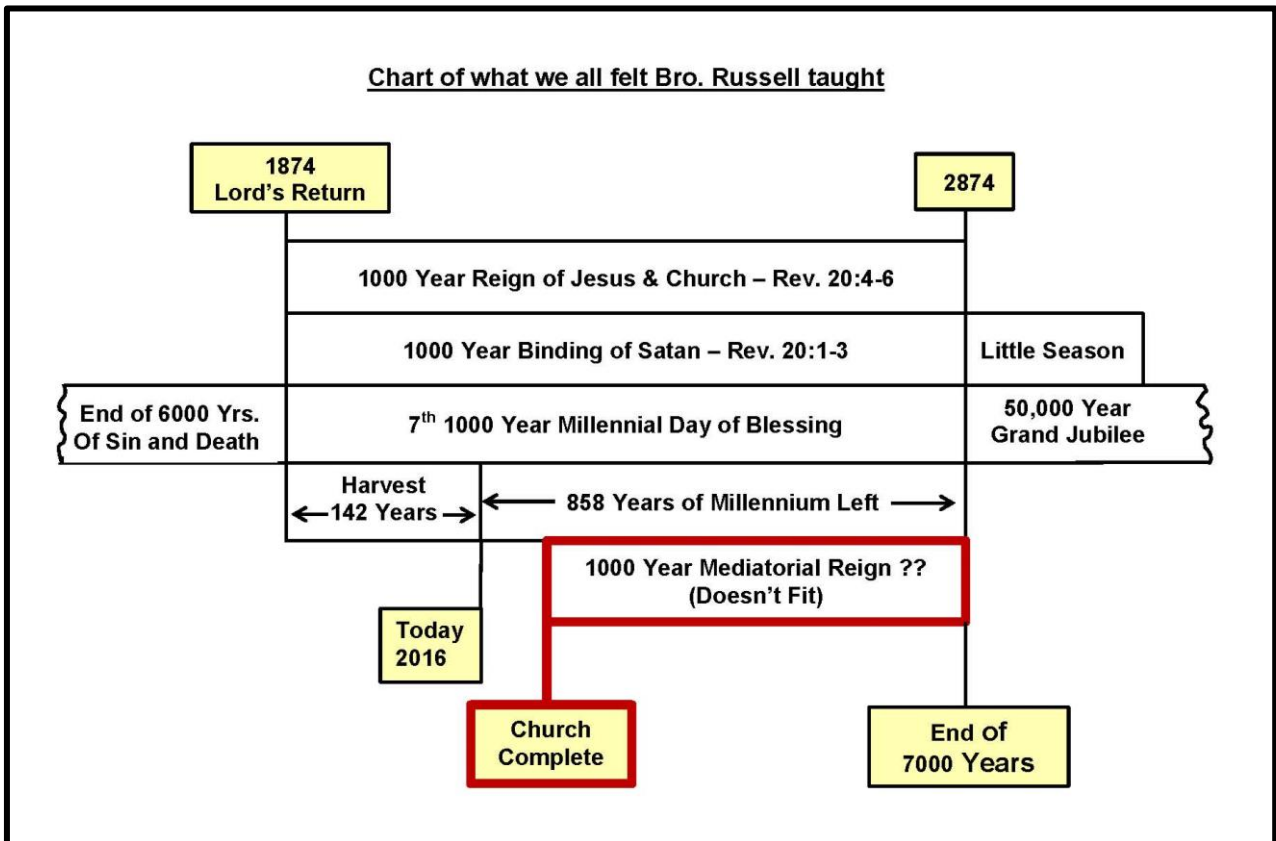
Chart of what we all felt Bro. Russell taught

1874
Lord's Return

2874

1000 Year Reign of Jesus & Church – Rev. 20:4-6

1000 Year Binding of Satan – Rev. 20:1-3

Little Season

End of 6000 Yrs.
Of Sin and Death

$7^{th}$ 1000 Year Millennial Day of Blessing

50,000 Year
Grand Jubilee

Harvest
← 142 Years →

← 858 Years of Millennium Left →

1000 Year Mediatorial Reign ??
(Doesn't Fit)

Today
2016

Church
Complete

End of
7000 Years